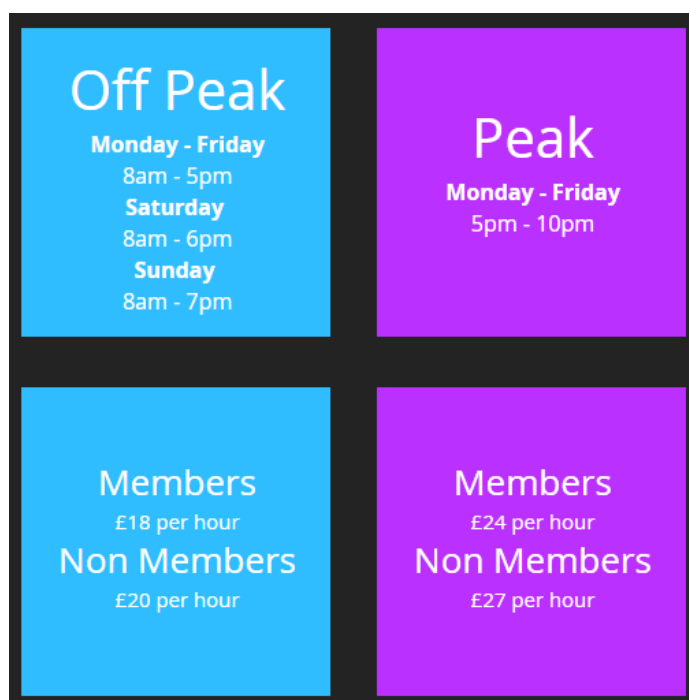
Off Peak

**Monday - Friday**
8am - 5pm
**Saturday**
8am - 6pm
**Sunday**
8am - 7pm

Peak

**Monday - Friday**
5pm - 10pm

Members
£18 per hour
Non Members
£20 per hour

Members
£24 per hour
Non Members
£27 per hour